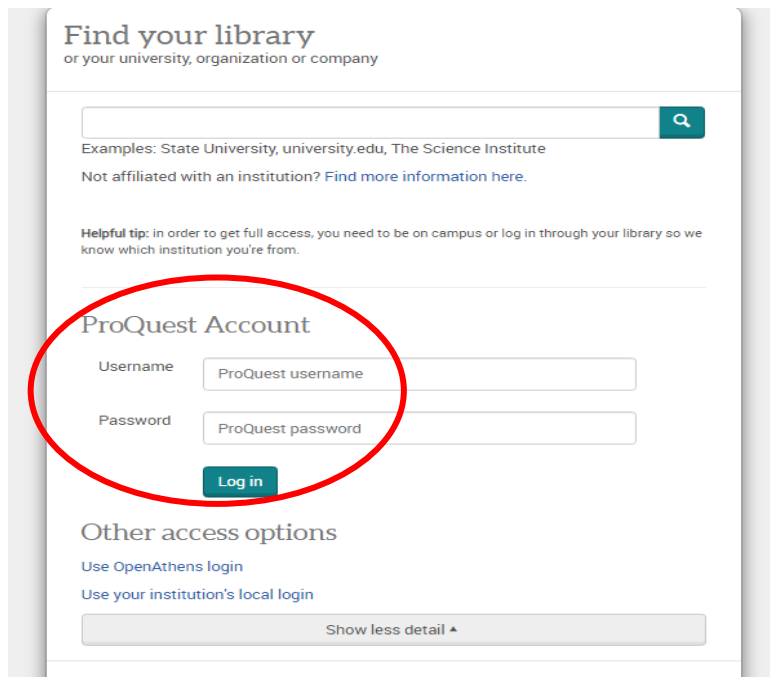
Find your library
or your university, organization or company

Examples: State University, university.edu, The Science Institute

Not affiliated with an institution? Find more information here.

Helpful tip: in order to get full access, you need to be on campus or log in through your library so we know which institution you're from.

ProQuest Account

Username ProQuest username

Password ProQuest password

Log in

Other access options

Use OpenAthens login

Use your institution's local login

Show less detail ▲